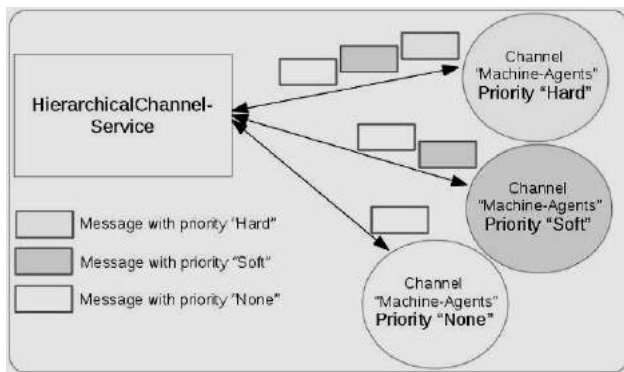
HierarchicalChannel-Service

Channel
"Machine-Agents"
Priority "Hard"

Channel
"Machine-Agents"
Priority "Soft"

Channel
"Machine-Agents"
Priority "None"

Message with priority "Hard"

Message with priority "Soft"

Message with priority "None"